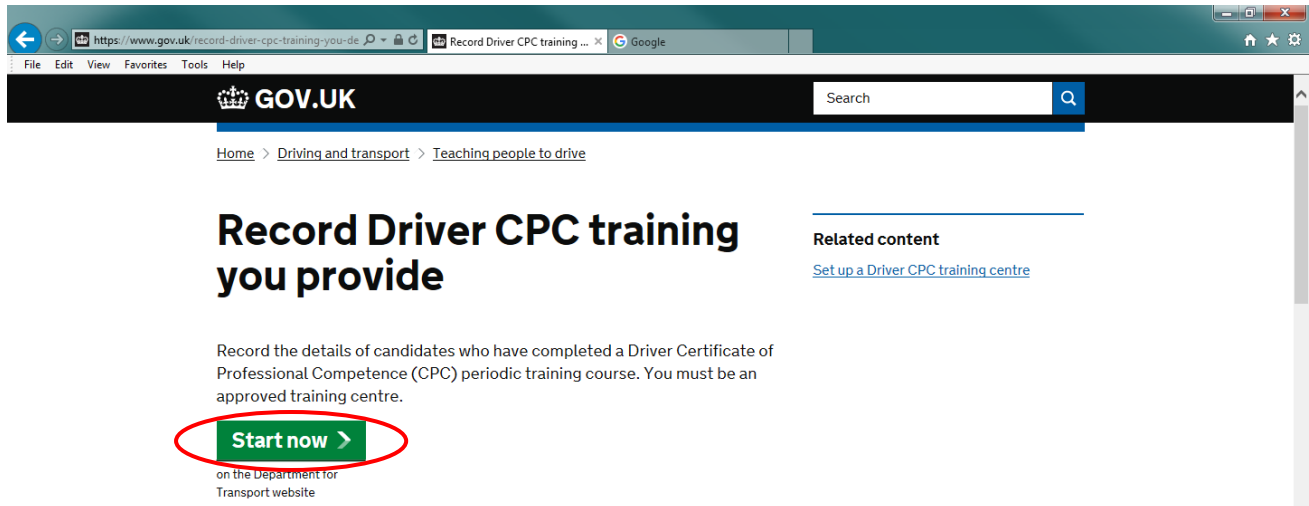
https://www.gov.uk/record-driver-cpc-training-you-de
Record Driver CPC training ...
Google

File Edit View Favorites Tools Help

GOV.UK

Search

Home > Driving and transport > Teaching people to drive

Record Driver CPC training you provide

Related content

Set up a Driver CPC training centre

Record the details of candidates who have completed a Driver Certificate of Professional Competence (CPC) periodic training course. You must be an approved training centre.

Start now

on the Department for Transport website